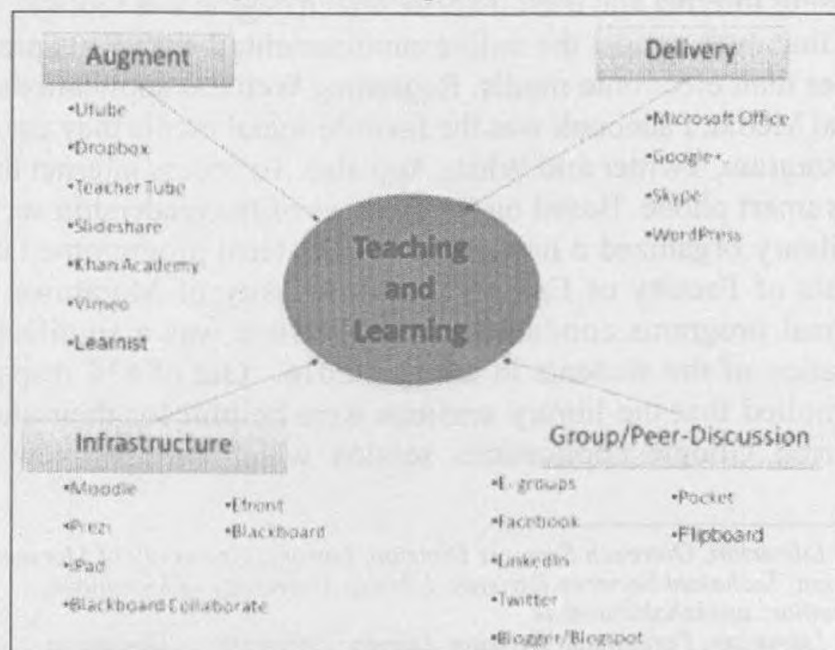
Augment

•Utube

•Dropbox

•Teacher Tube

•Slideshare

•Khan Academy

•Vimeo

•Learnist

Delivery

•Microsoft Office

•Google+

•Skype

•WordPress

Teaching and Learning

Infrastructure

•Moodle

•Prezi

•iPad

•Blackboard Collaborate

•Efront

•Blackboard

Group/Peer-Discussion

•E-groups

•Facebook

•LinkedIn

•Twitter

•Blogger/Blogspot

•Pocket

•Flipboard